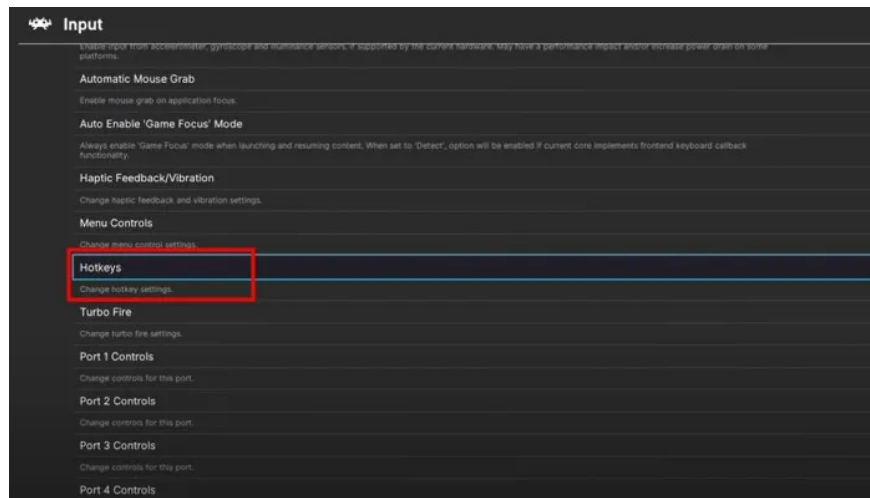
Input

Enable input from accelerometer, gyroscope and illuminance sensors, if supported by the current hardware. May have a performance impact and/or increase power drain on some platforms.

Automatic Mouse Grab

Enable mouse grab on application focus.

Auto Enable 'Game Focus' Mode

Always enable 'Game Focus' mode when launching and resuming content. When set to 'Detect', option will be enabled if current core implements frontend keyboard callback functionality.

Haptic Feedback/Vibration

Change haptic feedback and vibration settings.

Menu Controls

Change menu control settings.

Hotkeys

Change hotkey settings.

Turbo Fire

Change turbo fire settings.

Port 1 Controls

Change controls for this port.

Port 2 Controls

Change controls for this port.

Port 3 Controls

Change controls for this port.

Port 4 Controls